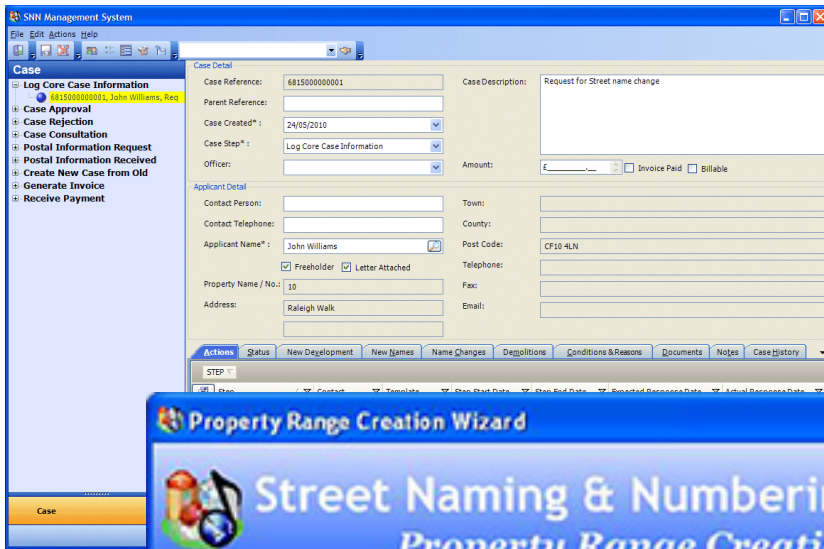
SNN Management System

File Edit Actions Help

Case

Log Core Case Information
6815000000001, John Williams, Req
Case Approval
Case Rejection
Case Consultation
Postal Information Request
Postal Information Received
Create New Case from Old
Generate Invoice
Receive Payment

Case

Case Detail

Case Reference: 6815000000001
Parent Reference:
Case Created*: 24/05/2010
Case Step*: Log Core Case Information
Officer:

Case Description: Request for Street name change

Amount: £_______.__ Invoice Paid Billable

Applicant Detail

Contact Person:
Contact Telephone:
Applicant Name*: John Williams
Freeholder Letter Attached
Property Name / No.: 10
Address: Raleigh Walk

Town:
County:
Post Code: CF10 4LN
Telephone:
Fax:
Email:

Actions | Status | New Development | New Names | Name Changes | Demolitions | Conditions & Reasons | Documents | Notes | Case History

STEP

Step | Contact | Template | Step Start Date | Step End Date | Expected Response Date | Actual Response Date

Property Range Creation Wizard

Street Naming & Numberi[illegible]

Property Range Creati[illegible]